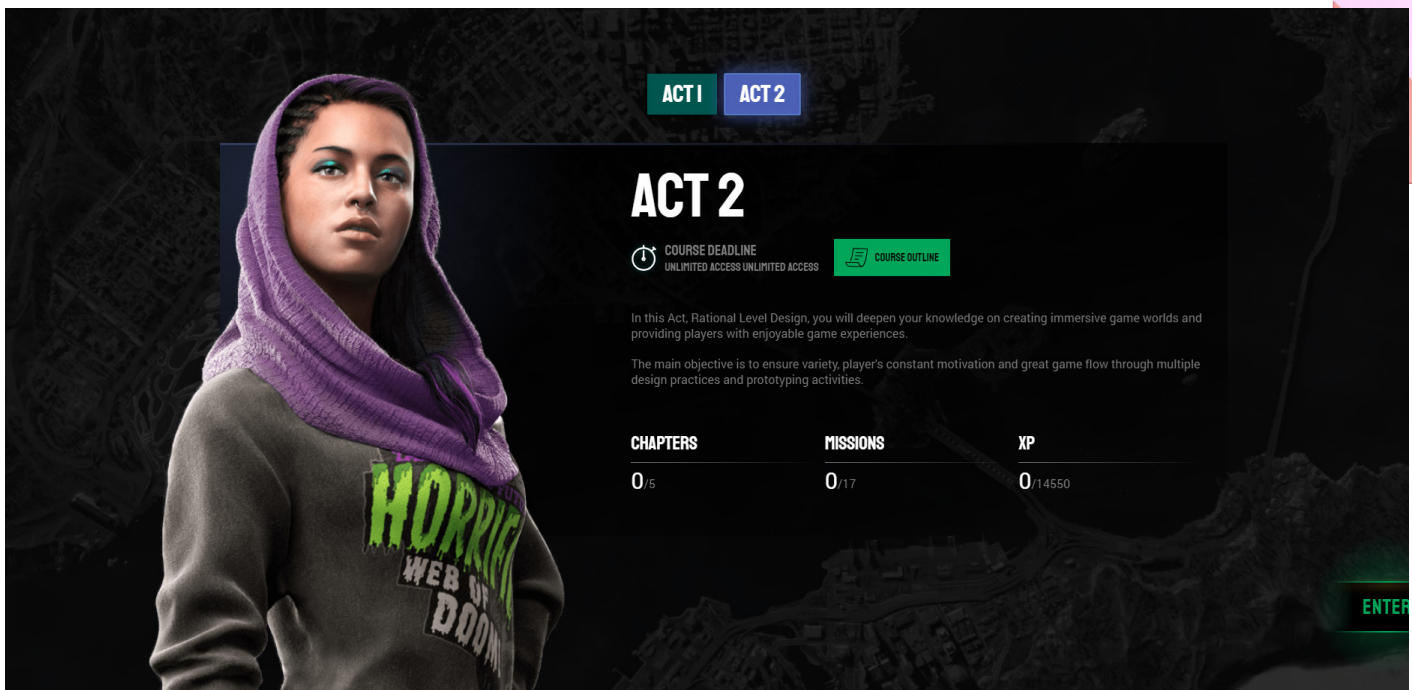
ACT I ACT 2

ACT 2

COURSE DEADLINE
UNLIMITED ACCESS UNLIMITED ACCESS

COURSE OUTLINE

In this Act, Rational Level Design, you will deepen your knowledge on creating immersive game worlds and providing players with enjoyable game experiences.

The main objective is to ensure variety, player's constant motivation and great game flow through multiple design practices and prototyping activities.

CHAPTERS
0/5

MISSIONS
0/17

XP
0/14550

HORRI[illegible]
WEB OF DOOM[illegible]

ENTER